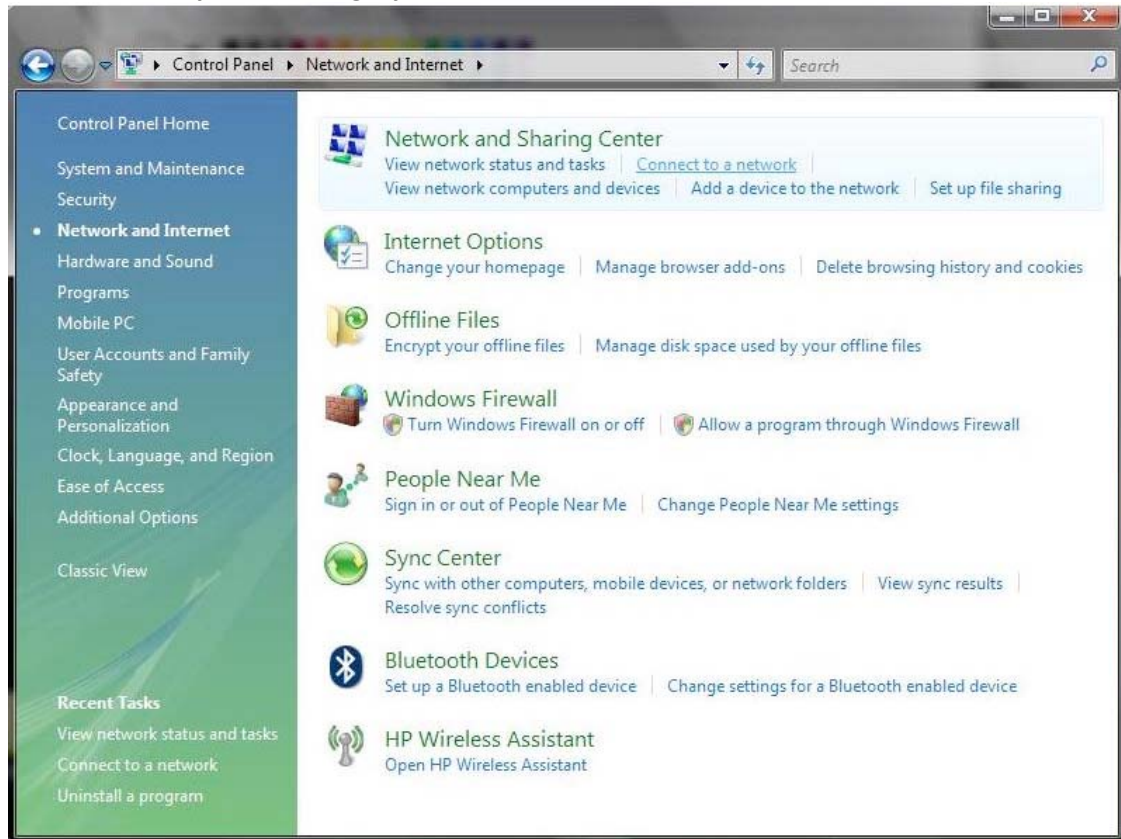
Control Panel ▸ Network and Internet ▸

Search

Control Panel Home

System and Maintenance

Security

Network and Internet

Hardware and Sound

Programs

Mobile PC

User Accounts and Family Safety

Appearance and Personalization

Clock, Language, and Region

Ease of Access

Additional Options

Classic View

Recent Tasks

View network status and tasks

Connect to a network

Uninstall a program

Network and Sharing Center

View network status and tasks | Connect to a network | View network computers and devices | Add a device to the network | Set up file sharing

Internet Options

Change your homepage | Manage browser add-ons | Delete browsing history and cookies

Offline Files

Encrypt your offline files | Manage disk space used by your offline files

Windows Firewall

Turn Windows Firewall on or off | Allow a program through Windows Firewall

People Near Me

Sign in or out of People Near Me | Change People Near Me settings

Sync Center

Sync with other computers, mobile devices, or network folders | View sync results | Resolve sync conflicts

Bluetooth Devices

Set up a Bluetooth enabled device | Change settings for a Bluetooth enabled device

HP Wireless Assistant

Open HP Wireless Assistant